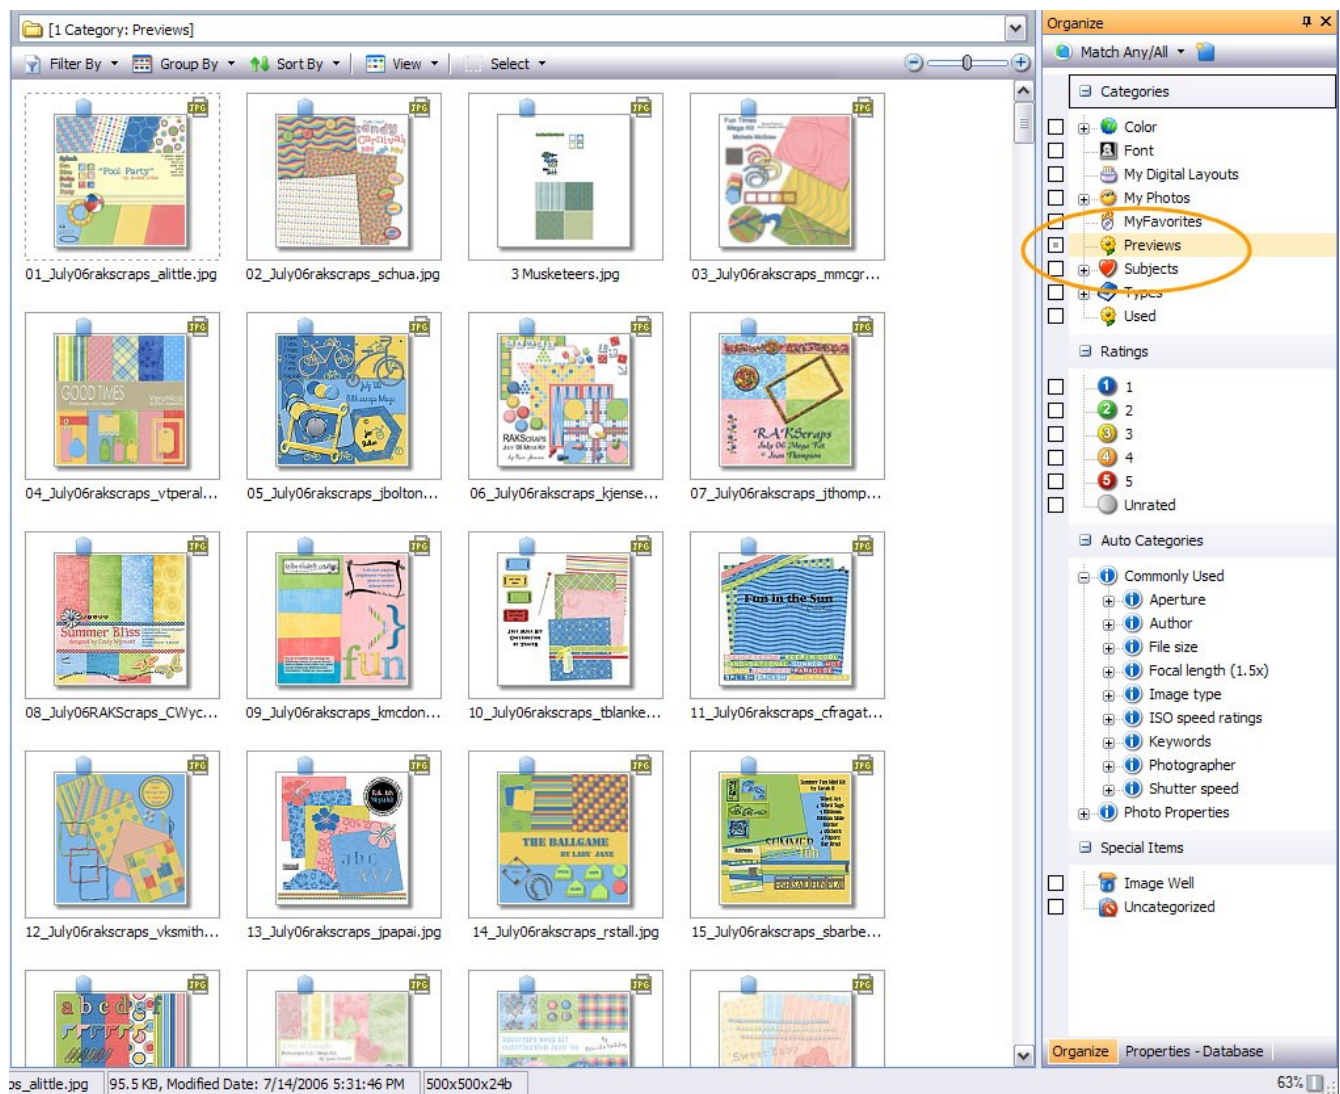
[1 Category: Previews]

Filter By ▾ Group By ▾ Sort By ▾ View ▾ Select ▾

01_July06rakscraps_alittle.jpg
02_July06rakscraps_schua.jpg
3 Musketeers.jpg
03_July06rakscraps_mmcgr...
04_July06rakscraps_vtperal...
05_July06rakscraps_jbolton...
06_July06rakscraps_kjense...
07_July06rakscraps_jthomp...
08_July06RAKScraps_CWyc...
09_July06rakscraps_kmcdon...
10_July06rakscraps_tblanke...
11_July06rakscraps_cfragat...
12_July06rakscraps_vksmith...
13_July06rakscraps_jpapai.jpg
14_July06rakscraps_rstall.jpg
15_July06rakscraps_sbarbe...

ps_alittle.jpg | 95.5 KB, Modified Date: 7/14/2006 5:31:46 PM | 500x500x24b

Organize
Match Any/All ▾
Categories
Color
Font
My Digital Layouts
My Photos
MyFavorites
Previews
Subjects
Types
Used
Ratings
1
2
3
4
5
Unrated
Auto Categories
Commonly Used
Aperture
Author
File size
Focal length (1.5x)
Image type
ISO speed ratings
Keywords
Photographer
Shutter speed
Photo Properties
Special Items
Image Well
Uncategorized

Organize Properties - Database
63%